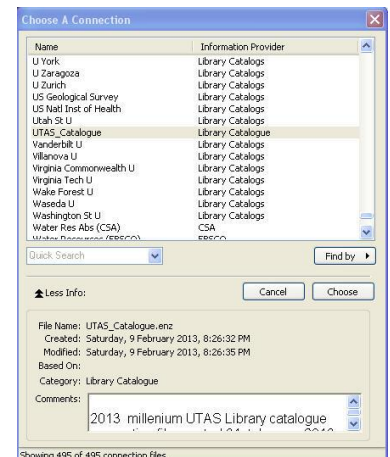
Choose A Connection

| Name | Information Provider |
|---|---|
| U York | Library Catalogs |
| U Zaragoza | Library Catalogs |
| U Zurich | Library Catalogs |
| US Geological Survey | Library Catalogs |
| US Natl Inst of Health | Library Catalogs |
| Utah St U | Library Catalogs |
| UTAS_Catalogue | Library Catalogue |
| Vanderbilt U | Library Catalogs |
| Villanova U | Library Catalogs |
| Virginia Commonwealth U | Library Catalogs |
| Virginia Tech U | Library Catalogs |
| Wake Forest U | Library Catalogs |
| Waseda U | Library Catalogs |
| Washington St U | Library Catalogs |
| Water Res Abs (CSA) | CSA |
| Water Resources (EBSCO) | EBSCO |

Quick Search

Find by

Less Info:

Cancel

Choose

File Name: UTAS_Catalogue.enz

Created: Saturday, 9 February 2013, 8:26:32 PM

Modified: Saturday, 9 February 2013, 8:26:35 PM

Based On:

Category: Library Catalogue

Comments:

2013 millenium UTAS Library catalogue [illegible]

Showing 495 of 495 connection files